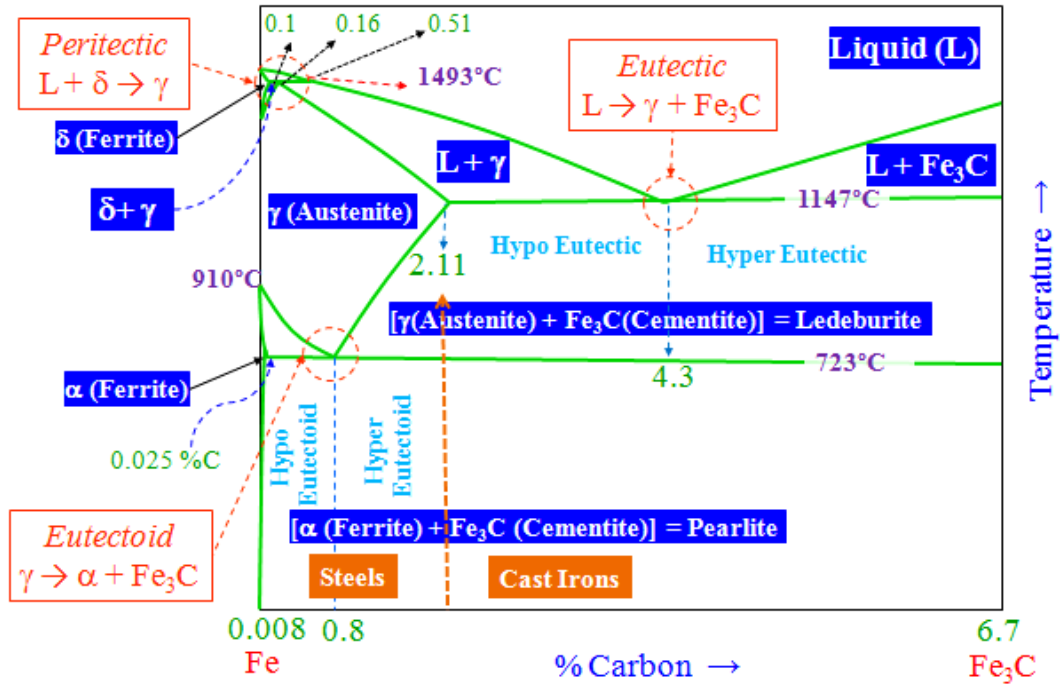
Peritectic
$L + \delta \rightarrow \gamma$

0.1 0.16 0.51

1493°C

Eutectic
$L \rightarrow \gamma + Fe_3C$

Liquid (L)

δ (Ferrite)

L + γ

L + $Fe_3C$

δ+ γ

γ (Austenite)

1147°C

Hypo Eutectic

Hyper Eutectic

2.11

Temperature →

910°C

[γ(Austenite) + $Fe_3C$(Cementite)] = Ledeburite

α (Ferrite)

4.3

723°C

Hypo Eutectoid

Hyper Eutectoid

0.025 %C

Eutectoid
$\gamma \rightarrow \alpha + Fe_3C$

[α (Ferrite) + $Fe_3C$ (Cementite)] = Pearlite

Steels

Cast Irons

0.008 0.8

6.7

Fe

% Carbon →

$Fe_3C$